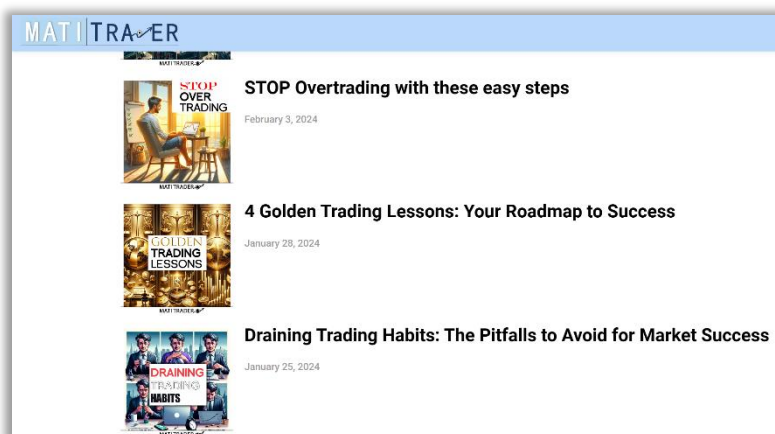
MATI TRADER

MATI TRADER

STOP OVER TRADING

MATI TRADER

STOP Overtrading with these easy steps

February 3, 2024

GOLDEN TRADING LESSONS

MATI TRADER

4 Golden Trading Lessons: Your Roadmap to Success

January 28, 2024

DRAINING TRADING HABITS

MATI TRADER

Draining Trading Habits: The Pitfalls to Avoid for Market Success

January 25, 2024